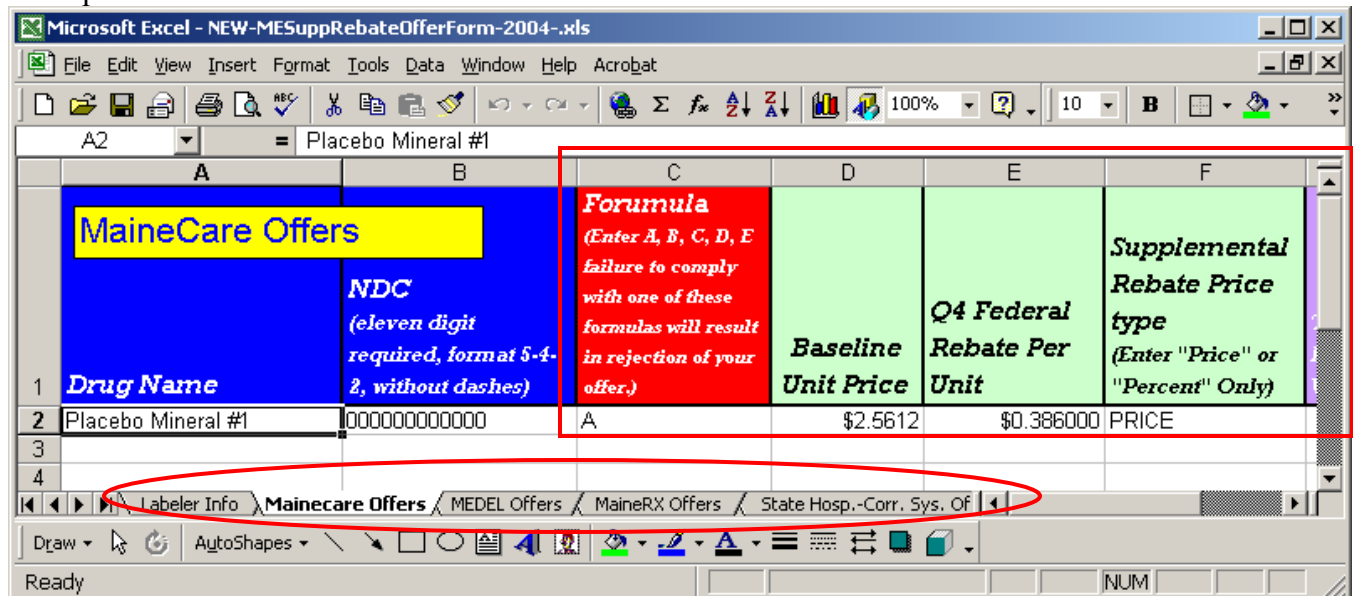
Microsoft Excel - NEW-MESuppRebateOfferForm-2004-.xls

File Edit View Insert Format Tools Data Window Help Acrobat

100% 10 B

A2 = Placebo Mineral #1

| | A | B | C | D | E | F |
|---|---|---|---|---|---|---|
| 1 | MaineCare Offers Drug Name | NDC (eleven digit required, format 5-4-2, without dashes) | Forumula (Enter A, B, C, D, E failure to comply with one of these formulas will result in rejection of your offer.) | Baseline Unit Price | Q4 Federal Rebate Per Unit | Supplemental Rebate Price type (Enter "Price" or "Percent" Only) |
| 2 | Placebo Mineral #1 | 00000000000 | A | $2.5612 | $0.386000 | PRICE |
| 3 | | | | | | |
| 4 | | | | | | |

Labeler Info Mainecare Offers MEDEL Offers MaineRX Offers State Hosp.-Corr. Sys. Of

Draw AutoShapes

Ready NUM